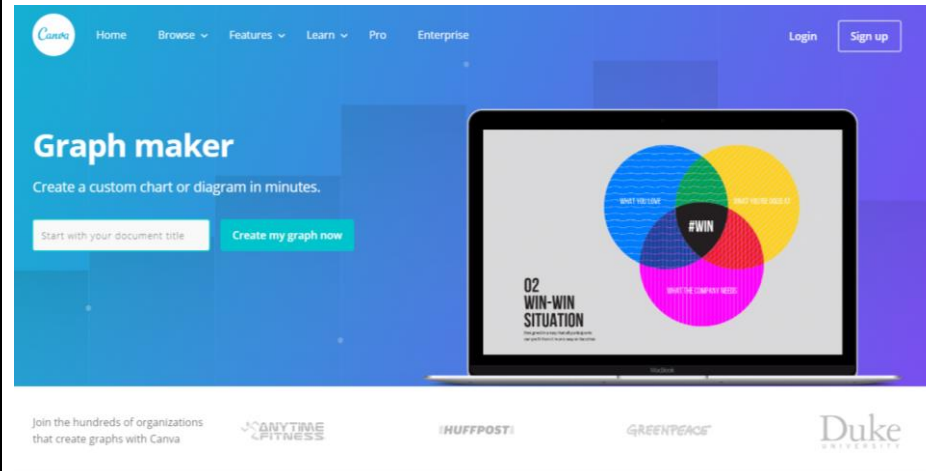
Canva Home Browse Features Learn Pro Enterprise Login Sign up

Graph maker

Create a custom chart or diagram in minutes.

Start with your document title

Create my graph now

WHAT YOU LOVE

WHAT YOU'RE GOOD AT

#WIN

WHAT THE COMPANY NEEDS

02
WIN-WIN
SITUATION

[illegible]

MacBook

Join the hundreds of organizations that create graphs with Canva

ANYTIME FITNESS

HUFFPOST

GREENPEACE

Duke
UNIVERSITY